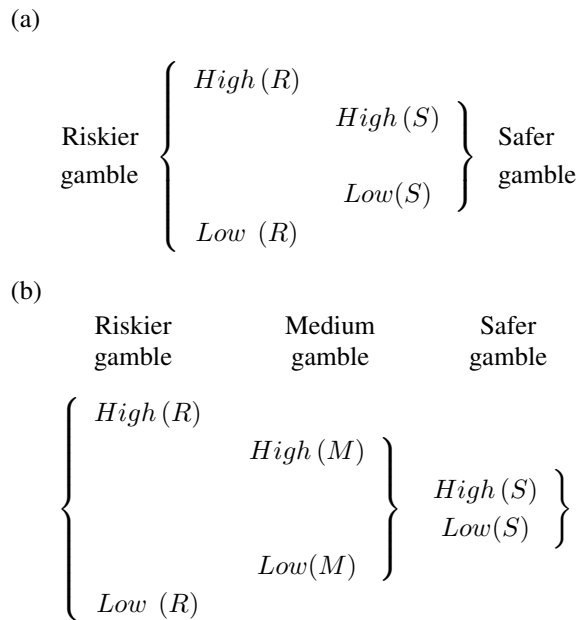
(a)

Riskier gamble

$High\,(R)$

$High\,(S)$

$Low(S)$

$Low\ \ (R)$

Safer gamble

(b)

Riskier gamble

Medium gamble

Safer gamble

$High\,(R)$

$High\,(M)$

$High\,(S)$

$Low(S)$

$Low(M)$

$Low\ \ (R)$